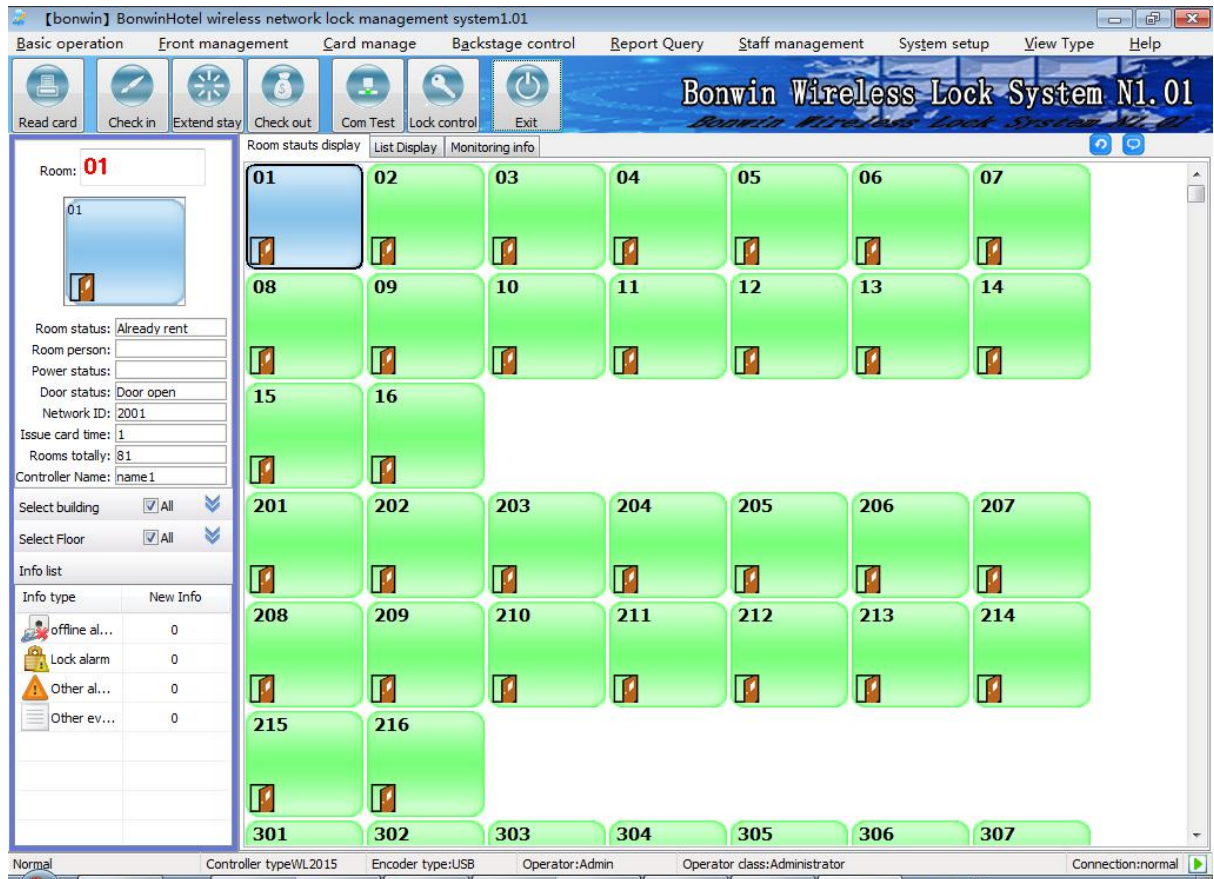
【bonwin】BonwinHotel wireless network lock management system1.01

Basic operation Front management Card manage Backstage control Report Query Staff management System setup View Type Help

Read card Check in Extend stay Check out Com Test Lock control Exit

Bonwin Wireless Lock System N1.01
Bonwin Wireless Lock System N1.01

Room: 01

01

Room status: Already rent
Room person:
Power status:
Door status: Door open
Network ID: 2001
Issue card time: 1
Rooms totally: 81
Controller Name: name1

Select building All
Select Floor All
Info list

| Info type | New Info |
|---|---|
| offline al... | 0 |
| Lock alarm | 0 |
| Other al... | 0 |
| Other ev... | 0 |

Room stauts display List Display Monitoring info

01 02 03 04 05 06 07
08 09 10 11 12 13 14
15 16
201 202 203 204 205 206 207
208 209 210 211 212 213 214
215 216
301 302 303 304 305 306 307

Normal Controller typeWL2015 Encoder type:USB Operator:Admin Operator class:Administrator Connection:normal